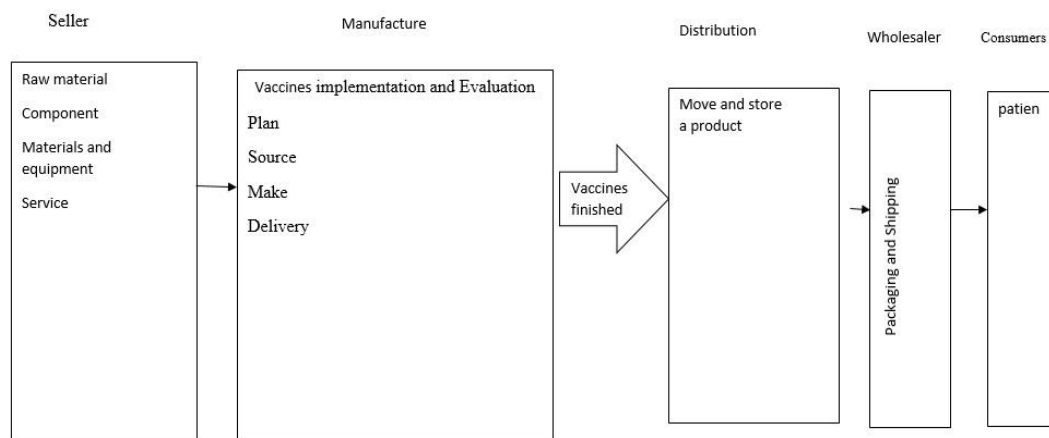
Seller

Raw material

Component

Materials and equipment

Service

Manufacture

Vaccines implementation and Evaluation

Plan

Source

Make

Delivery

Vaccines finished

Distribution

Move and store a product

Wholesaler

Packaging and Shipping

Consumers

patien